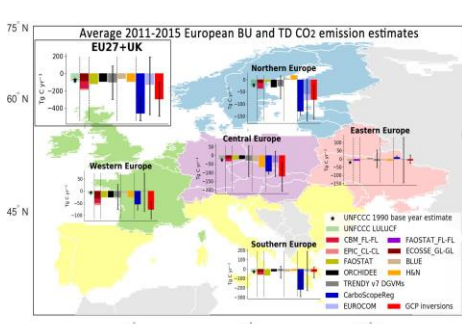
Average 2011-2015 European BU and TD $CO_2$ emission estimates

75° N

60° N

45° N

EU27+UK

0

-200

-400

Tg C yr⁻¹

Northern Europe

Tg C yr⁻¹

Central Europe

Tg C yr⁻¹

Eastern Europe

Tg C yr⁻¹

Western Europe

0

-50

-100

Tg C yr⁻¹

Southern Europe

Tg C yr⁻¹

★ UNFCCC 1990 base year estimate

UNFCCC LULUCF

CBM_FL-FL

FAOSTAT_FL-FL

EPIC_CL-CL

ECOSSE_GL-GL

FAOSTAT

BLUE

ORCHIDEE

H&N

TRENDY v7 DGVMs

CarboScopeReg

EUROCOM

GCP inversions